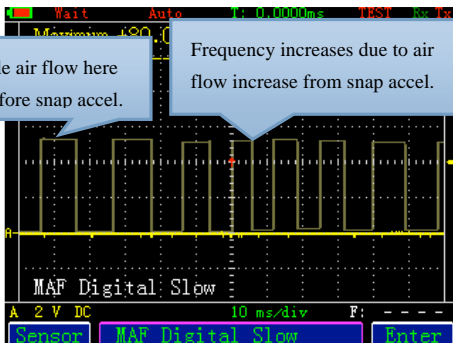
Wait Auto T: 0.0000ms TEST Rx Tx

Maximum +80.0

e air flow here
fore snap accel.

Frequency increases due to air flow increase from snap accel.

A

MAF Digital Slow

A 2 V DC 10 ms/div F: - - - -

Sensor MAF Digital Slow Enter